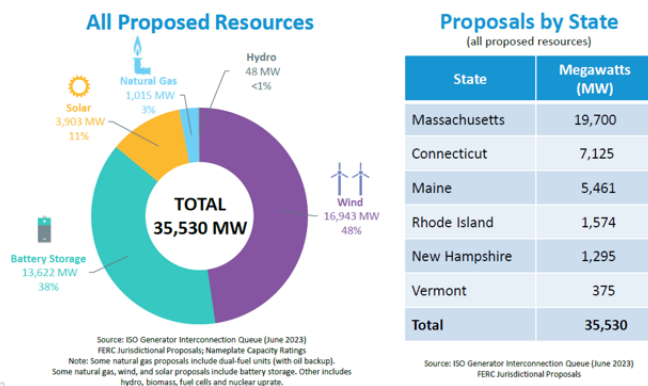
All Proposed Resources

Hydro
48 MW
<1%

Natural Gas
1,015 MW
3%

Solar
3,903 MW
11%

Wind
16,943 MW
48%

TOTAL
35,530 MW

Battery Storage
13,622 MW
38%

Source: ISO Generator Interconnection Queue (June 2023)
FERC Jurisdictional Proposals; Nameplate Capacity Ratings
Note: Some natural gas proposals include dual-fuel units (with oil backup).
Some natural gas, wind, and solar proposals include battery storage. Other includes hydro, biomass, fuel cells and nuclear uprate.

Proposals by State
(all proposed resources)

| State | Megawatts (MW) |
|---|---|
| Massachusetts | 19,700 |
| Connecticut | 7,125 |
| Maine | 5,461 |
| Rhode Island | 1,574 |
| New Hampshire | 1,295 |
| Vermont | 375 |
| Total | 35,530 |

Source: ISO Generator Interconnection Queue (June 2023)
FERC Jurisdictional Proposals